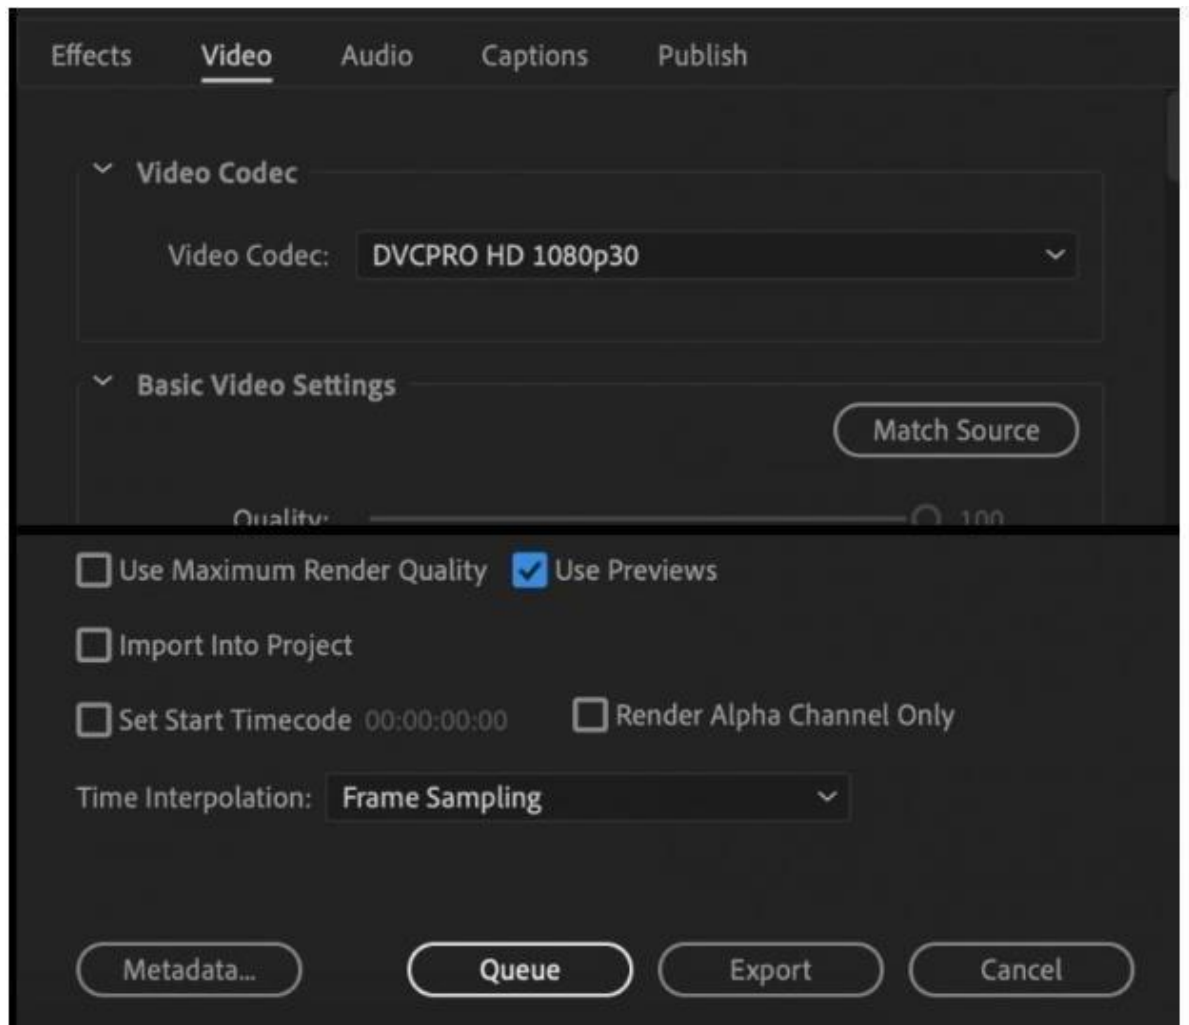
Effects Video Audio Captions Publish

Video Codec

Video Codec: DVCPRO HD 1080p30

Basic Video Settings

Match Source

Quality: 100

Use Maximum Render Quality
Use Previews

Import Into Project

Set Start Timecode 00:00:00:00
Render Alpha Channel Only

Time Interpolation: Frame Sampling

Metadata... Queue Export Cancel